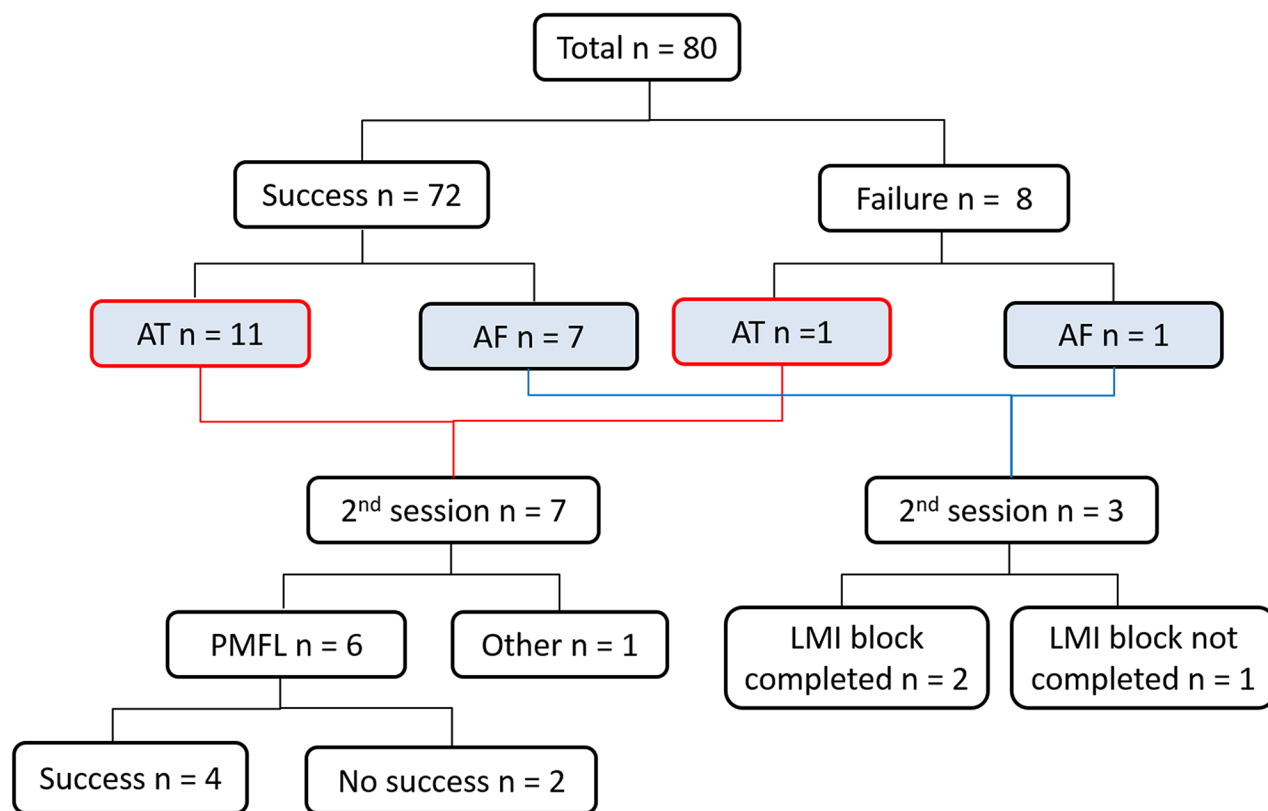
Total n = 80

Success n = 72

Failure n = 8

AT n = 11

AF n = 7

AT n =1

AF n = 1

2$^{nd}$ session n = 7

2$^{nd}$ session n = 3

PMFL n = 6

Other n = 1

LMI block completed n = 2

LMI block not completed n = 1

Success n = 4

No success n = 2